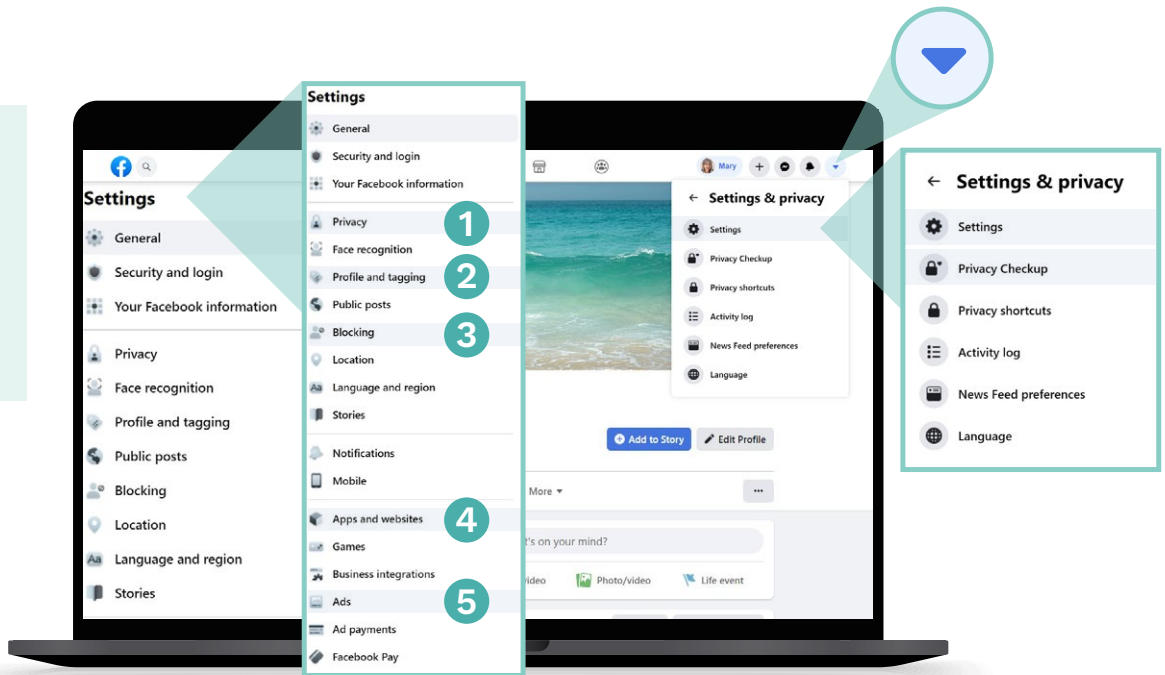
Settings
General
Security and login
Your Facebook information
Privacy
Face recognition
Profile and tagging
Public posts
Blocking
Location
Language and region
Stories

Settings
General
Security and login
Your Facebook information
Privacy
1
Face recognition
Profile and tagging
2
Public posts
Blocking
3
Location
Language and region
Stories
Notifications
Mobile
Apps and websites
4
Games
Business integrations
Ads
5
Ad payments
Facebook Pay

Mary
Settings & privacy
Settings
Privacy Checkup
Privacy shortcuts
Activity log
News Feed preferences
Language

Add to Story
Edit Profile
More
...
t's on your mind?
video
Photo/video
Life event

Settings & privacy
Settings
Privacy Checkup
Privacy shortcuts
Activity log
News Feed preferences
Language